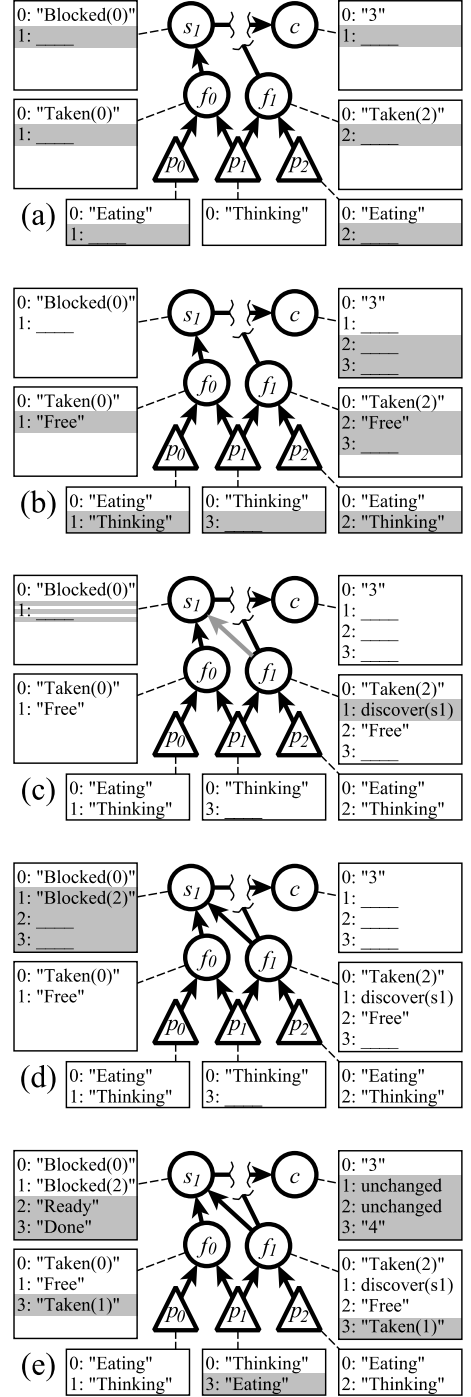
0: "Blocked(0)"
1: ____

$s_1$

$c$

0: "3"
1: ____

0: "Taken(0)"
1: ____

$f_0$

$f_1$

0: "Taken(2)"
2: ____

$p_0$ $p_1$ $p_2$

(a)

0: "Eating"
1: ____

0: "Thinking"

0: "Eating"
2: ____

0: "Blocked(0)"
1: ____

$s_1$

$c$

0: "3"
1: ____
2: ____
3: ____

0: "Taken(0)"
1: "Free"

$f_0$

$f_1$

0: "Taken(2)"
2: "Free"
3: ____

$p_0$ $p_1$ $p_2$

(b)

0: "Eating"
1: "Thinking"

0: "Thinking"
3: ____

0: "Eating"
2: "Thinking"

0: "Blocked(0)"
1: ____

$s_1$

$c$

0: "3"
1: ____
2: ____
3: ____

0: "Taken(0)"
1: "Free"

$f_0$

$f_1$

0: "Taken(2)"
1: discover(s1)
2: "Free"
3: ____

$p_0$ $p_1$ $p_2$

(c)

0: "Eating"
1: "Thinking"

0: "Thinking"
3: ____

0: "Eating"
2: "Thinking"

0: "Blocked(0)"
1: "Blocked(2)"
2: ____
3: ____

$s_1$

$c$

0: "3"
1: ____
2: ____
3: ____

0: "Taken(0)"
1: "Free"

$f_0$

$f_1$

0: "Taken(2)"
1: discover(s1)
2: "Free"
3: ____

$p_0$ $p_1$ $p_2$

(d)

0: "Eating"
1: "Thinking"

0: "Thinking"
3: ____

0: "Eating"
2: "Thinking"

0: "Blocked(0)"
1: "Blocked(2)"
2: "Ready"
3: "Done"

$s_1$

$c$

0: "3"
1: unchanged
2: unchanged
3: "4"

0: "Taken(0)"
1: "Free"
3: "Taken(1)"

$f_0$

$f_1$

0: "Taken(2)"
1: discover(s1)
2: "Free"
3: "Taken(1)"

$p_0$ $p_1$ $p_2$

(e)

0: "Eating"
1: "Thinking"

0: "Thinking"
3: "Eating"

0: "Eating"
2: "Thinking"